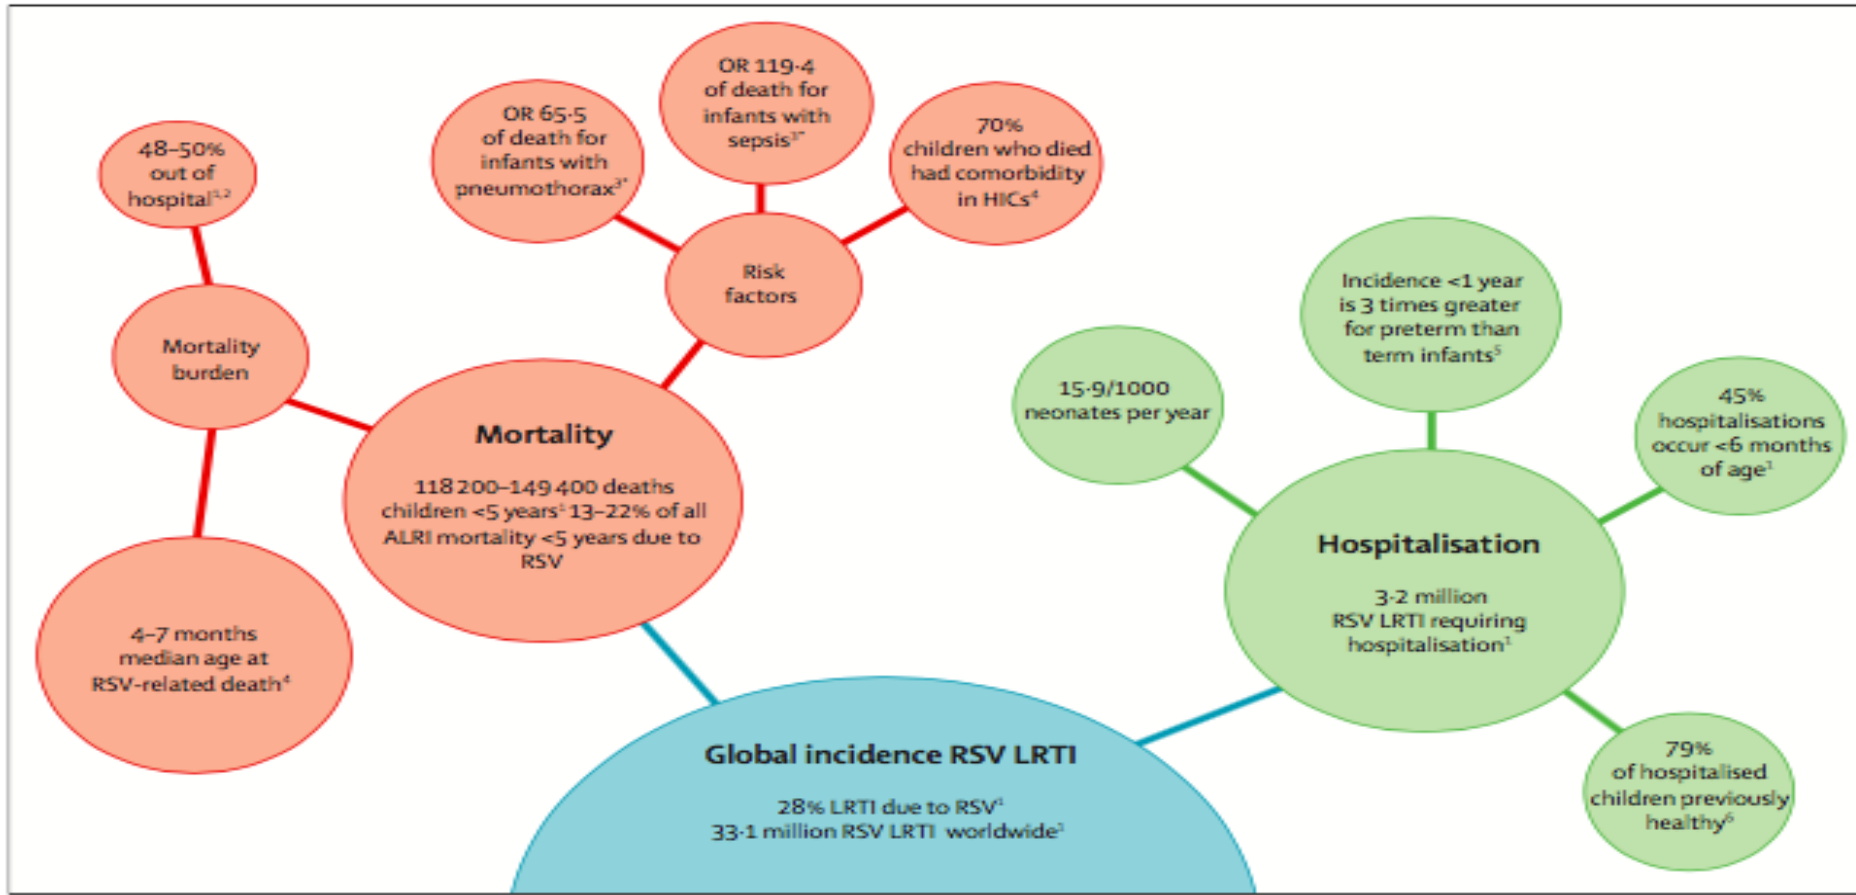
48–50% out of hospital$^{1,2}$

OR 65·5 of death for infants with pneumothorax$^{3*}$

OR 119·4 of death for infants with sepsis$^{3*}$

70% children who died had comorbidity in HICs$^{4}$

Risk factors

Mortality burden

Mortality

118 200–149 400 deaths children <5 years$^{1}$ 13–22% of all ALRI mortality <5 years due to RSV

4–7 months median age at RSV-related death$^{4}$

Incidence <1 year is 3 times greater for preterm than term infants$^{5}$

15·9/1000 neonates per year

45% hospitalisations occur <6 months of age$^{1}$

Hospitalisation

3·2 million RSV LRTI requiring hospitalisation$^{1}$

79% of hospitalised children previously healthy$^{6}$

Global incidence RSV LRTI

28% LRTI due to RSV$^{1}$
33·1 million RSV LRTI worldwide$^{1}$